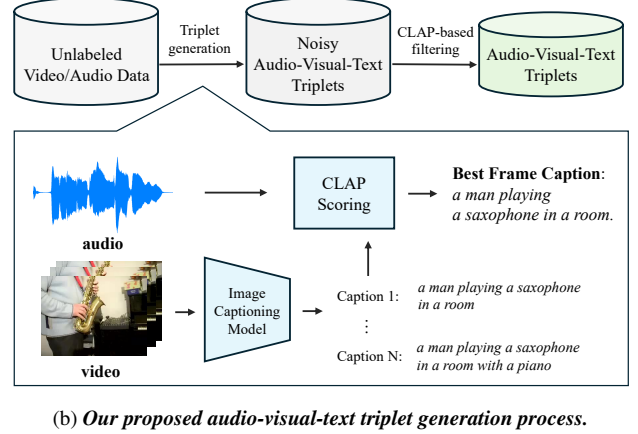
Unlabeled Video/Audio Data

Triplet generation

Noisy Audio-Visual-Text Triplets

CLAP-based filtering

Audio-Visual-Text Triplets

audio

CLAP Scoring

**Best Frame Caption**: *a man playing a saxophone in a room.*

video

Image Captioning Model

Caption 1: *a man playing a saxophone in a room*

⋮

Caption N: *a man playing a saxophone in a room with a piano*

(b) ***Our proposed audio-visual-text triplet generation process.***